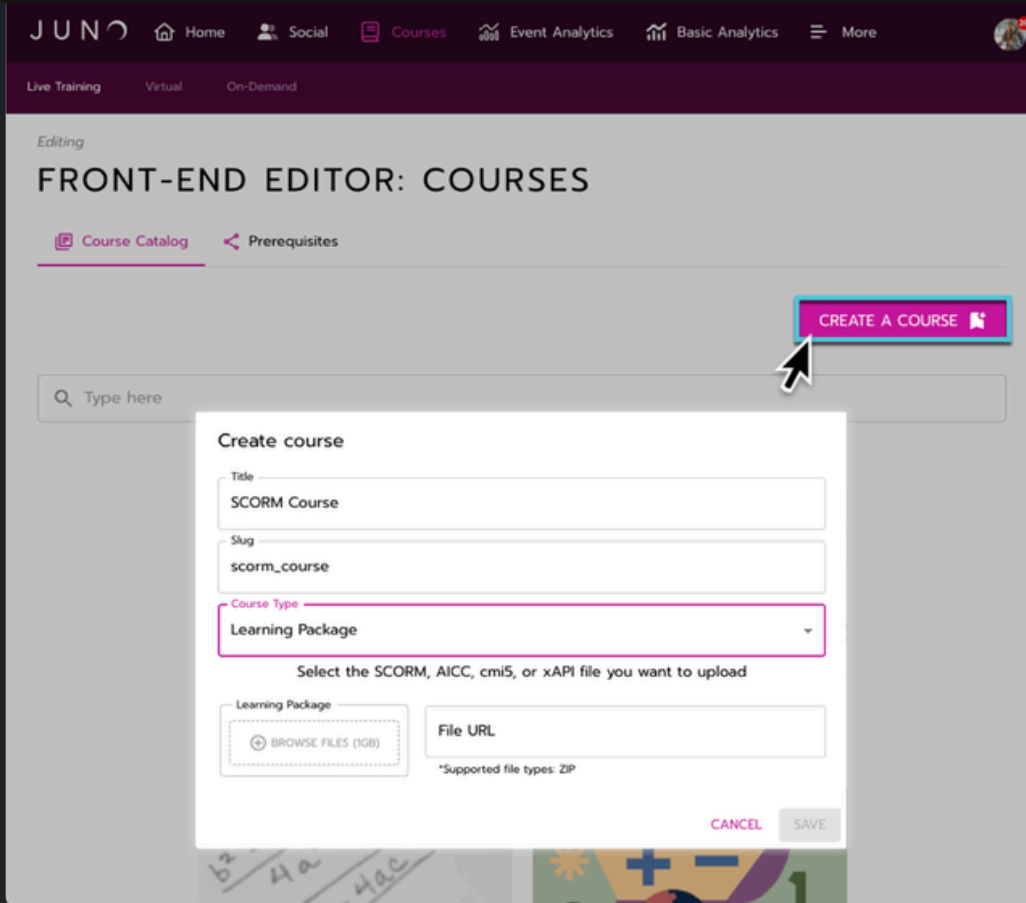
JUNO Home Social Courses Event Analytics Basic Analytics More

Live Training Virtual On-Demand

Editing

FRONT-END EDITOR: COURSES

Course Catalog Prerequisites

CREATE A COURSE

Type here

Create course

Title
SCORM Course

Slug
scorm_course

Course Type
Learning Package

Select the SCORM, AICC, cmi5, or xAPI file you want to upload

Learning Package
BROWSE FILES (1GB)

File URL

*Supported file types: ZIP

CANCEL SAVE